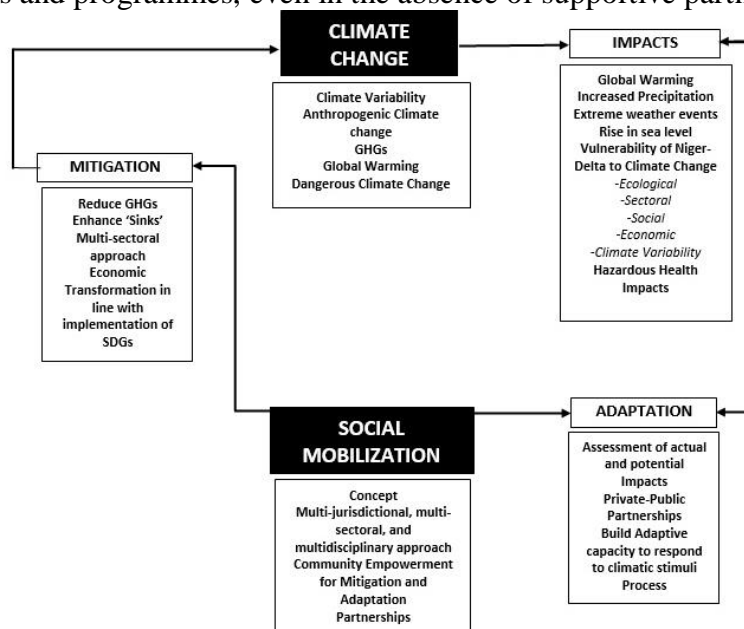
s and programmes, even in the absence of supportive partn

CLIMATE CHANGE

Climate Variability
Anthropogenic Climate change
GHGs
Global Warming
Dangerous Climate Change

IMPACTS

Global Warming
Increased Precipitation
Extreme weather events
Rise in sea level
Vulnerability of Niger-Delta to Climate Change
-Ecological
-Sectoral
-Social
-Economic
-Climate Variability
Hazardous Health Impacts

MITIGATION

Reduce GHGs
Enhance 'Sinks'
Multi-sectoral approach
Economic Transformation in line with implementation of SDGs

SOCIAL MOBILIZATION

Concept
Multi-jurisdictional, multi-sectoral, and multidisciplinary approach
Community Empowerment for Mitigation and Adaptation
Partnerships

ADAPTATION

Assessment of actual and potential Impacts
Private-Public Partnerships
Build Adaptive capacity to respond to climatic stimuli
Process